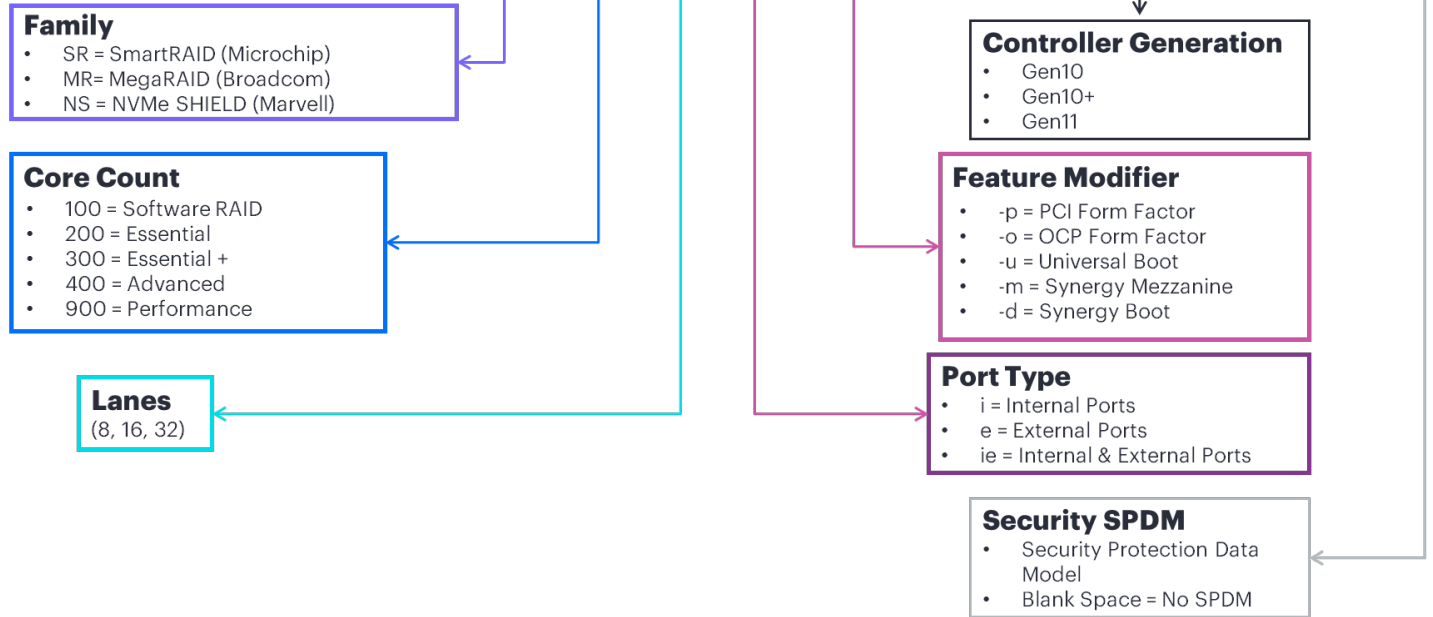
Family
- SR = SmartRAID (Microchip)
- MR= MegaRAID (Broadcom)
- NS = NVMe SHIELD (Marvell)

Core Count
- 100 = Software RAID
- 200 = Essential
- 300 = Essential +
- 400 = Advanced
- 900 = Performance

Lanes
(8, 16, 32)

Controller Generation
- Gen10
- Gen10+
- Gen11

Feature Modifier
- -p = PCI Form Factor
- -o = OCP Form Factor
- -u = Universal Boot
- -m = Synergy Mezzanine
- -d = Synergy Boot

Port Type
- i = Internal Ports
- e = External Ports
- ie = Internal & External Ports

Security SPDM
- Security Protection Data Model
- Blank Space = No SPDM